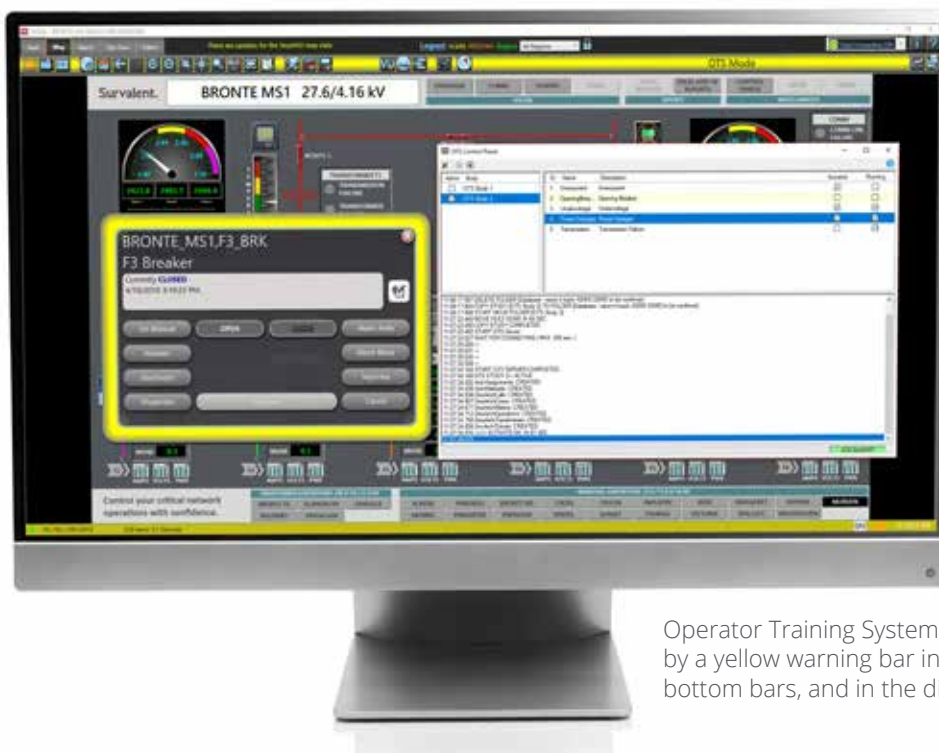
DTS Mode

Survalent.

BRONTE MS1 27.6/4.16 kV

BRONTE_MS1,F3_BRK

F3 Breaker

Currently CLOSED

OPEN

CLOSE

Cancel

DTS Control Panel

Control your critical network operations with confidence.

Operator Training System
by a yellow warning bar in
bottom bars, and in the d